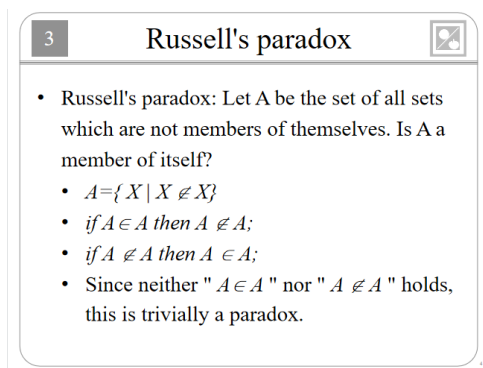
3

Russell's paradox

- Russell's paradox: Let A be the set of all sets which are not members of themselves. Is A a member of itself?
  - $A=\{ X \mid X \notin X\}$
  - if $A \in A$ then $A \notin A$;
  - if $A \notin A$ then $A \in A$;
  - Since neither " $A \in A$ " nor " $A \notin A$ " holds, this is trivially a paradox.